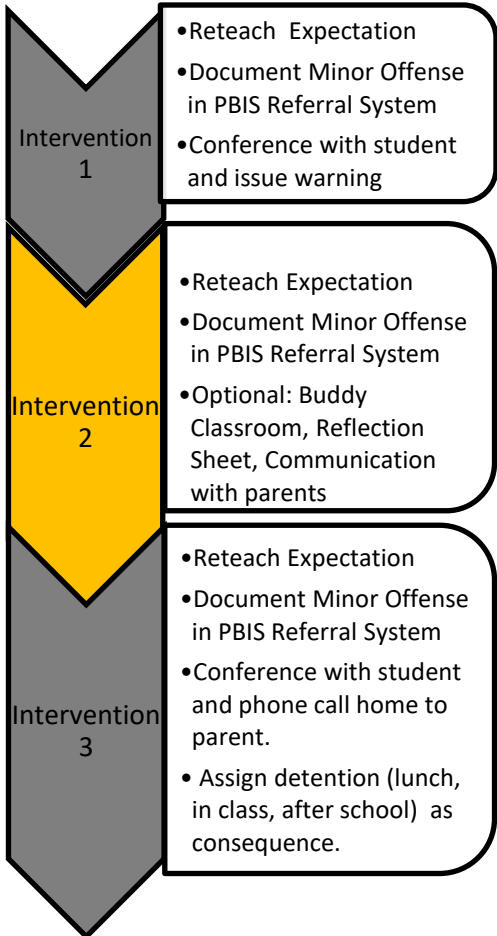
Intervention 1

•Reteach Expectation
•Document Minor Offense in PBIS Referral System
•Conference with student and issue warning

Intervention 2

•Reteach Expectation
•Document Minor Offense in PBIS Referral System
•Optional: Buddy Classroom, Reflection Sheet, Communication with parents

Intervention 3

•Reteach Expectation
•Document Minor Offense in PBIS Referral System
•Conference with student and phone call home to parent.
• Assign detention (lunch, in class, after school) as consequence.